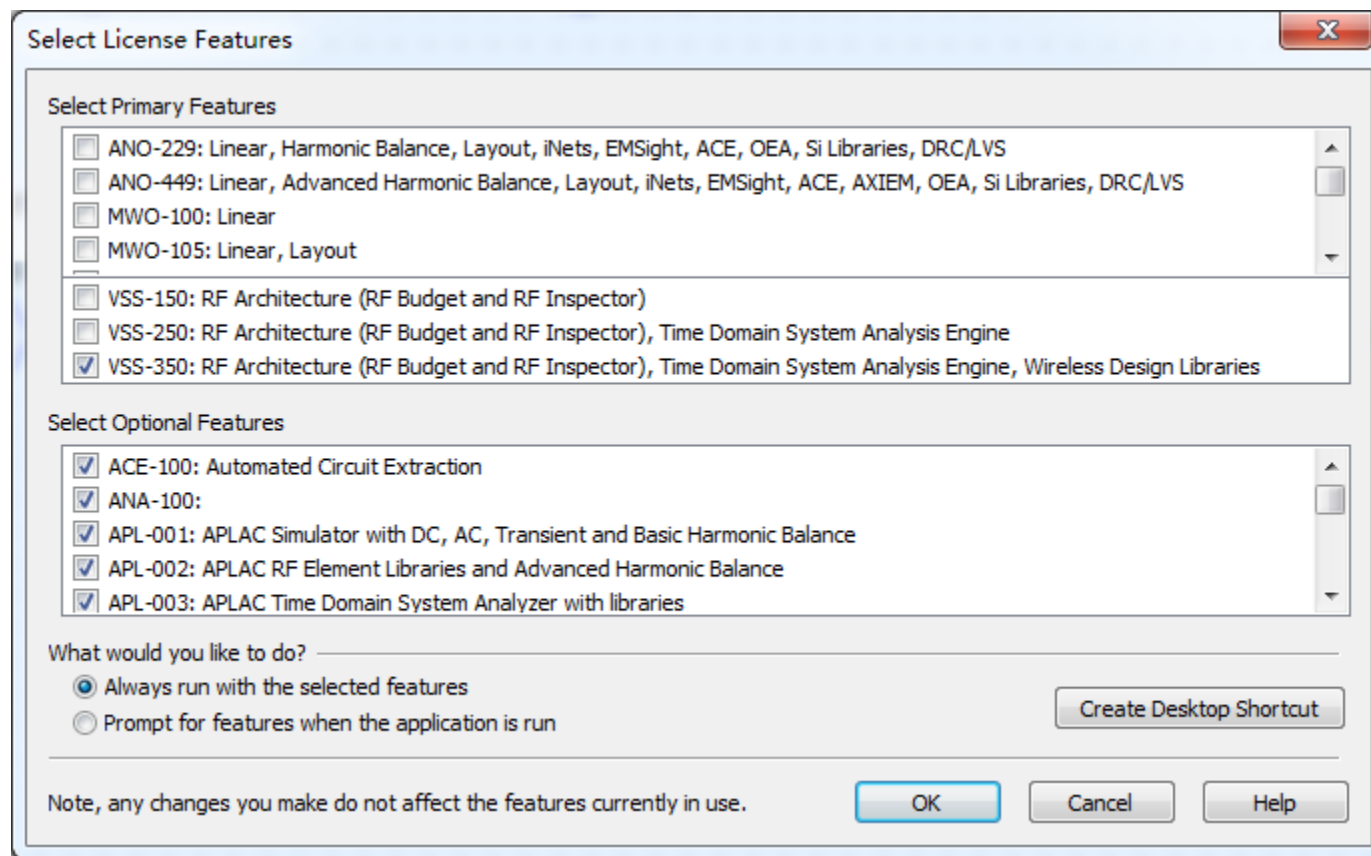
Select License Features

Select Primary Features

ANO-229: Linear, Harmonic Balance, Layout, iNets, EMSight, ACE, OEA, Si Libraries, DRC/LVS
ANO-449: Linear, Advanced Harmonic Balance, Layout, iNets, EMSight, ACE, AXIEM, OEA, Si Libraries, DRC/LVS
MWO-100: Linear
MWO-105: Linear, Layout

VSS-150: RF Architecture (RF Budget and RF Inspector)
VSS-250: RF Architecture (RF Budget and RF Inspector), Time Domain System Analysis Engine
VSS-350: RF Architecture (RF Budget and RF Inspector), Time Domain System Analysis Engine, Wireless Design Libraries

Select Optional Features

ACE-100: Automated Circuit Extraction
ANA-100:
APL-001: APLAC Simulator with DC, AC, Transient and Basic Harmonic Balance
APL-002: APLAC RF Element Libraries and Advanced Harmonic Balance
APL-003: APLAC Time Domain System Analyzer with libraries

What would you like to do?
Always run with the selected features
Prompt for features when the application is run

Create Desktop Shortcut

Note, any changes you make do not affect the features currently in use.

OK
Cancel
Help